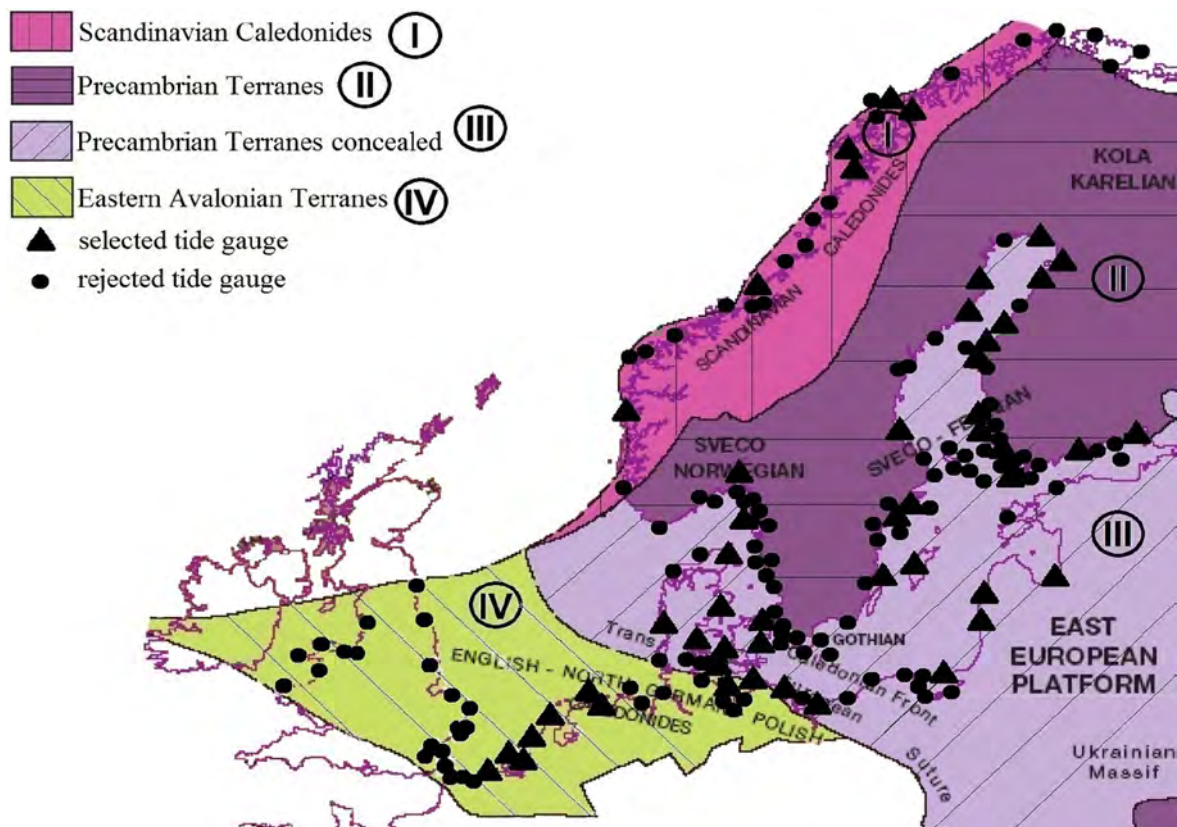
Scandinavian Caledonides I
Precambrian Terranes II
Precambrian Terranes concealed III
Eastern Avalonian Terranes IV
selected tide gauge
rejected tide gauge

I
SCANDINAVIAN CALEDONIDES
KOLA KARELIAN
II
SVECO NORWEGIAN
SVECO - FENNIAN
III
IV
ENGLISH - NORTH GERMAN - POLISH CALEDONIDES
Trans European Suture
Caledonian Front
GOTHIAN
EAST EUROPEAN PLATFORM
Ukrainian Massif